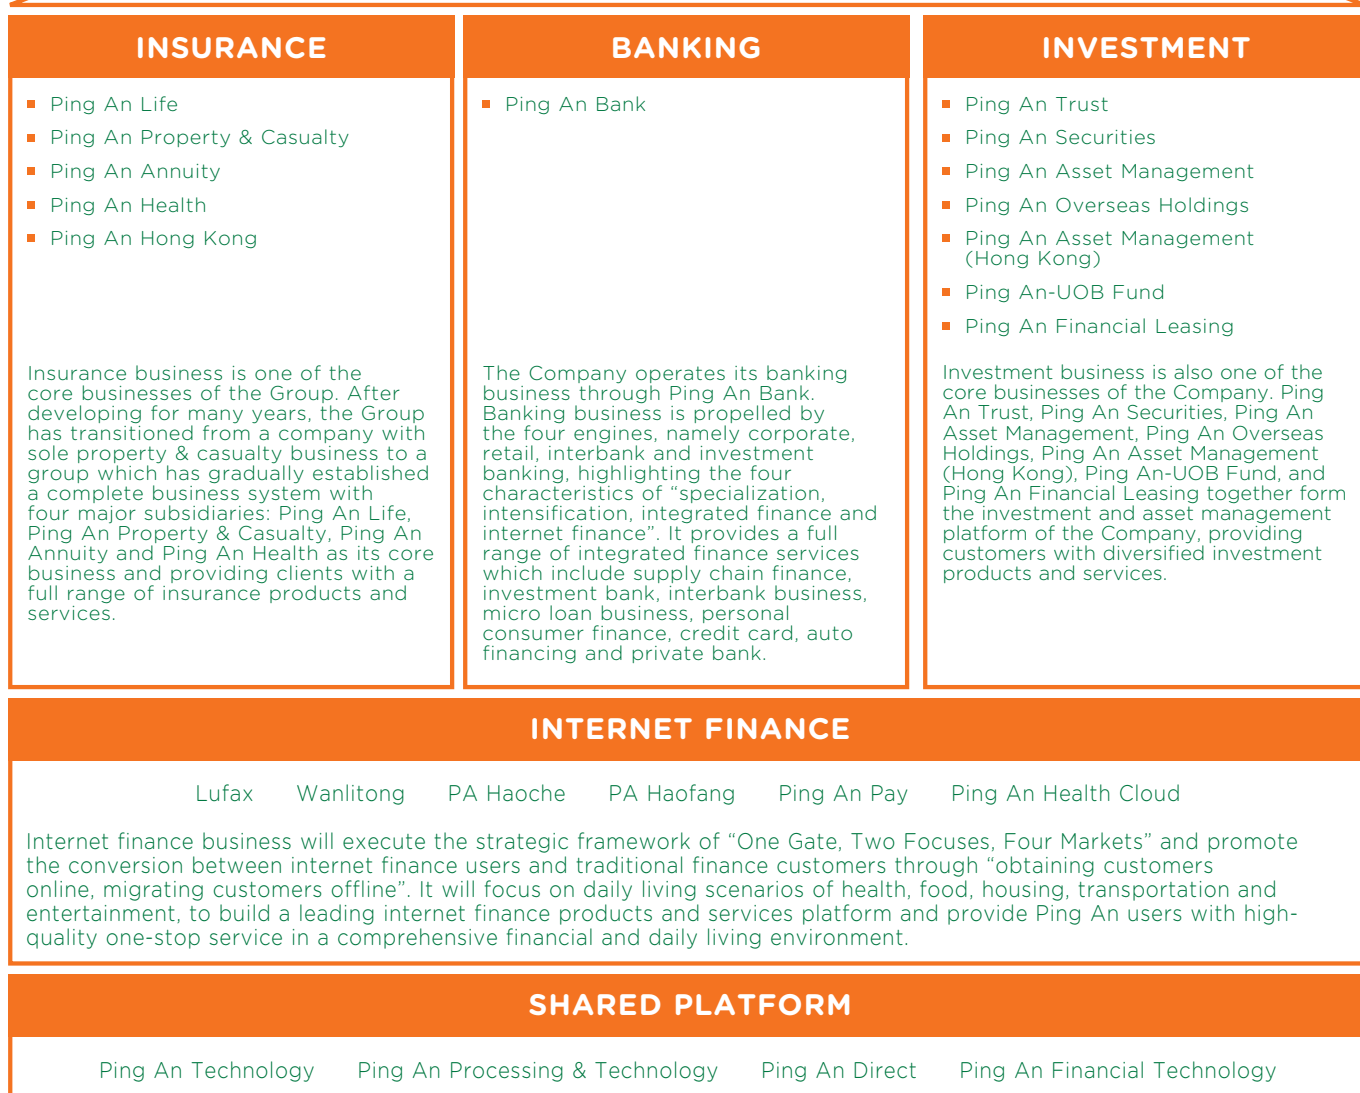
INSURANCE

- Ping An Life
- Ping An Property & Casualty
- Ping An Annuity
- Ping An Health
- Ping An Hong Kong

Insurance business is one of the core businesses of the Group. After developing for many years, the Group has transitioned from a company with sole property & casualty business to a group which has gradually established a complete business system with four major subsidiaries: Ping An Life, Ping An Property & Casualty, Ping An Annuity and Ping An Health as its core business and providing clients with a full range of insurance products and services.

BANKING

- Ping An Bank

The Company operates its banking business through Ping An Bank. Banking business is propelled by the four engines, namely corporate, retail, interbank and investment banking, highlighting the four characteristics of "specialization, intensification, integrated finance and internet finance". It provides a full range of integrated finance services which include supply chain finance, investment bank, interbank business, micro loan business, personal consumer finance, credit card, auto financing and private bank.

INVESTMENT

- Ping An Trust
- Ping An Securities
- Ping An Asset Management
- Ping An Overseas Holdings
- Ping An Asset Management (Hong Kong)
- Ping An-UOB Fund
- Ping An Financial Leasing

Investment business is also one of the core businesses of the Company. Ping An Trust, Ping An Securities, Ping An Asset Management, Ping An Overseas Holdings, Ping An Asset Management (Hong Kong), Ping An-UOB Fund, and Ping An Financial Leasing together form the investment and asset management platform of the Company, providing customers with diversified investment products and services.

INTERNET FINANCE

Lufax Wanlitong PA Haoche PA Haofang Ping An Pay Ping An Health Cloud

Internet finance business will execute the strategic framework of "One Gate, Two Focuses, Four Markets" and promote the conversion between internet finance users and traditional finance customers through "obtaining customers online, migrating customers offline". It will focus on daily living scenarios of health, food, housing, transportation and entertainment, to build a leading internet finance products and services platform and provide Ping An users with high-quality one-stop service in a comprehensive financial and daily living environment.

SHARED PLATFORM

Ping An Technology Ping An Processing & Technology Ping An Direct Ping An Financial Technology